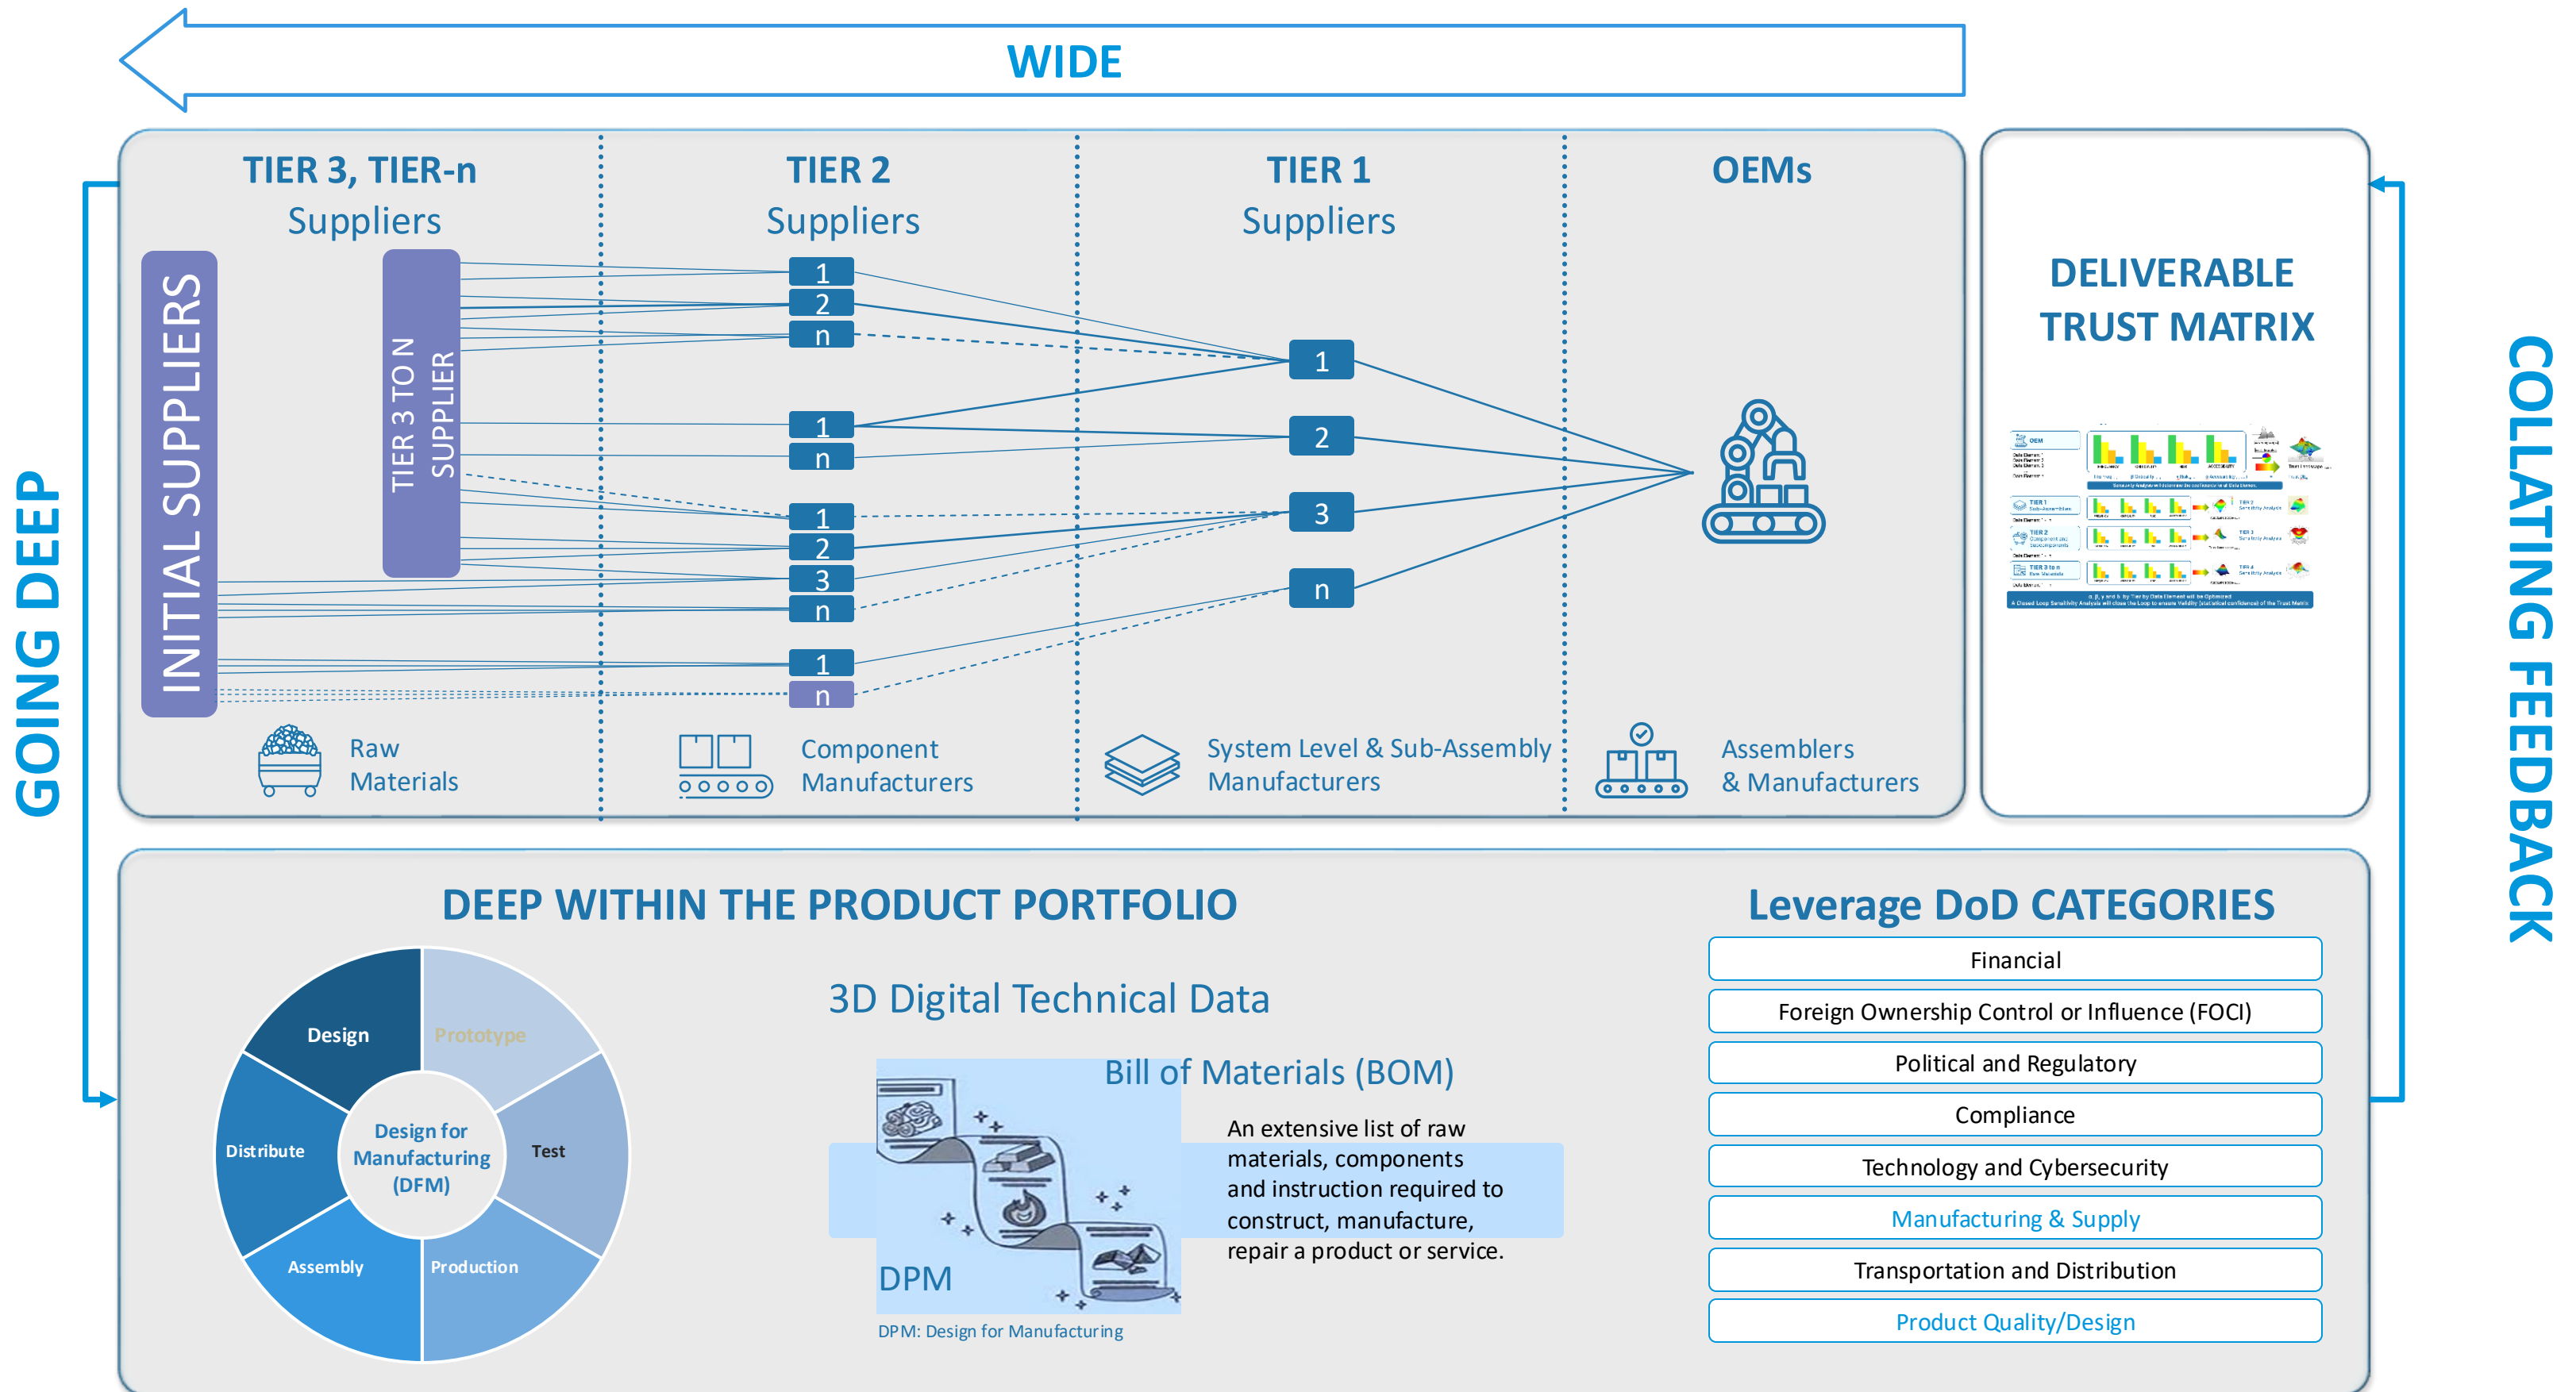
WIDE

GOING DEEP

TIER 3, TIER-n
Suppliers

TIER 2
Suppliers

TIER 1
Suppliers

OEMs

INITIAL SUPPLIERS

TIER 3 TO N SUPPLIER

1
2
n
1
n
1
2
3
n
1
n

1
2
3
n

Raw Materials

Component Manufacturers

System Level & Sub-Assembly Manufacturers

Assemblers & Manufacturers

DELIVERABLE TRUST MATRIX

COLLATING FEEDBACK

DEEP WITHIN THE PRODUCT PORTFOLIO

Design
Prototype
Test
Production
Assembly
Distribute
Design for Manufacturing (DFM)

3D Digital Technical Data

Bill of Materials (BOM)

An extensive list of raw materials, components and instruction required to construct, manufacture, repair a product or service.

DPM

DPM: Design for Manufacturing

Leverage DoD CATEGORIES

| Financial |
|---|
| Foreign Ownership Control or Influence (FOCI) |
| Political and Regulatory |
| Compliance |
| Technology and Cybersecurity |
| Manufacturing & Supply |
| Transportation and Distribution |
| Product Quality/Design |